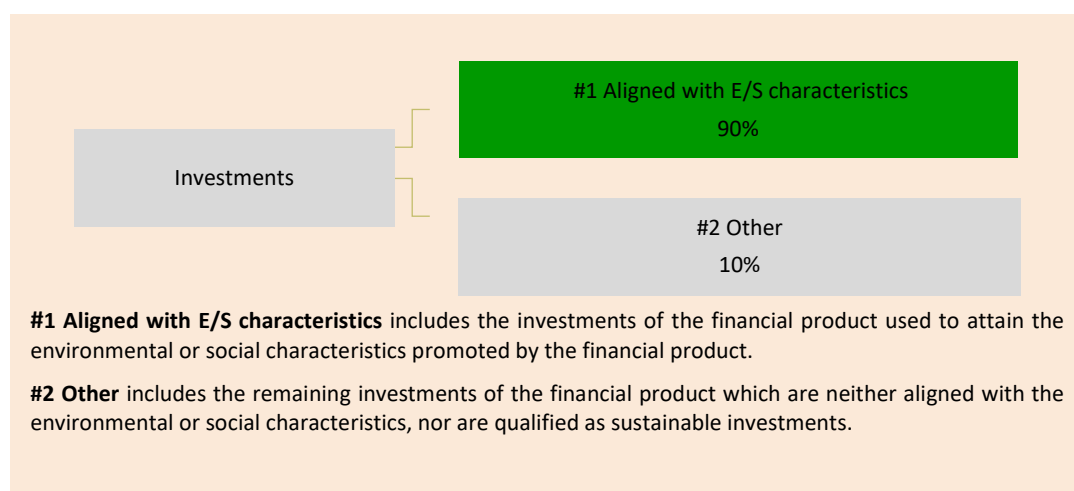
Investments

#1 Aligned with E/S characteristics
90%

#2 Other
10%

**#1 Aligned with E/S characteristics** includes the investments of the financial product used to attain the environmental or social characteristics promoted by the financial product.

**#2 Other** includes the remaining investments of the financial product which are neither aligned with the environmental or social characteristics, nor are qualified as sustainable investments.